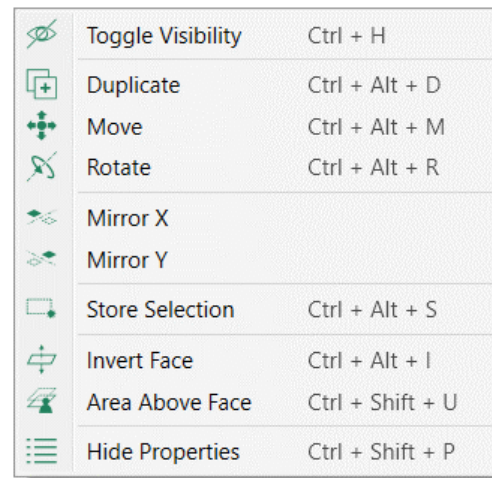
Toggle Visibility Ctrl + H

Duplicate Ctrl + Alt + D
Move Ctrl + Alt + M
Rotate Ctrl + Alt + R

Mirror X
Mirror Y

Store Selection Ctrl + Alt + S

Invert Face Ctrl + Alt + I
Area Above Face Ctrl + Shift + U

Hide Properties Ctrl + Shift + P